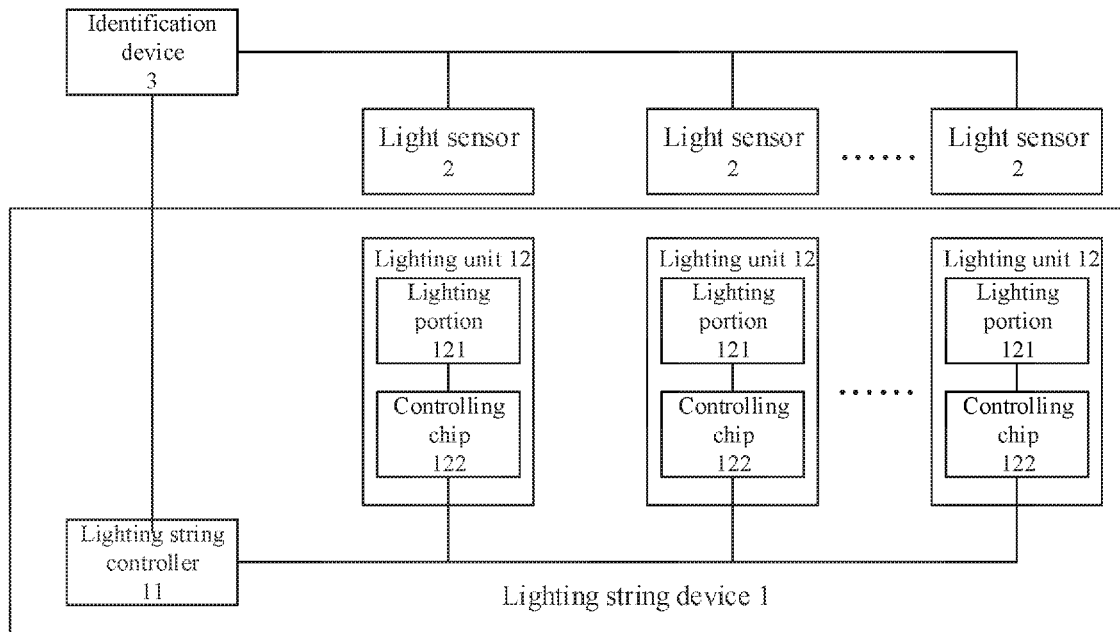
Identification device
3

Light sensor
2

Light sensor
2

……

Light sensor
2

Lighting unit 12
Lighting portion
121
Controlling chip
122

Lighting unit 12
Lighting portion
121
Controlling chip
122

……

Lighting unit 12
Lighting portion
121
Controlling chip
122

Lighting string controller
11

Lighting string device 1